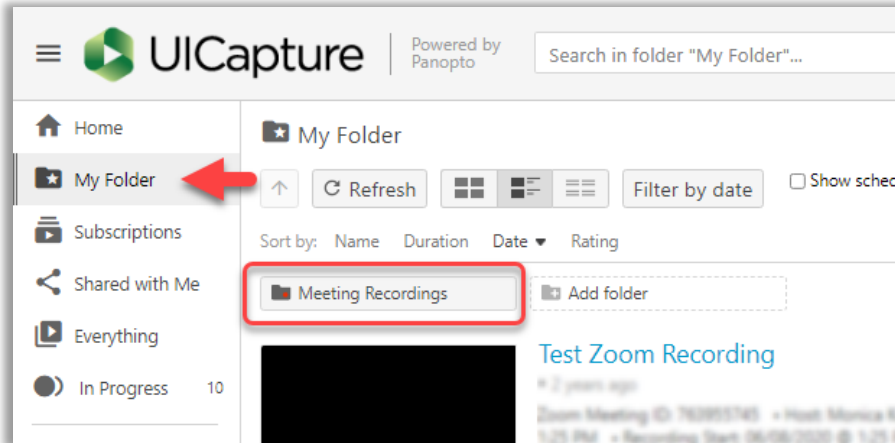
UICapture
Powered by Panopto
Search in folder "My Folder"...

Home
My Folder
Subscriptions
Shared with Me
Everything
In Progress 10

My Folder
Refresh
Filter by date
Show sche
Sort by: Name Duration Date Rating
Meeting Recordings
Add folder
Test Zoom Recording
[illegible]
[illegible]